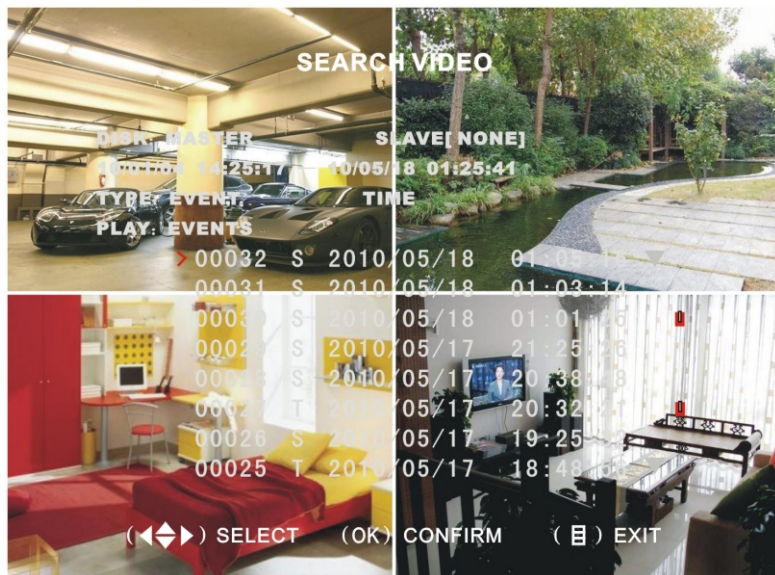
SEARCH VIDEO

DISK: MASTER SLAVE[ NONE]

10/01/06 14:25:17 10/05/18 01:25:41

TYPE: EVENT TIME

PLAY: EVENTS

> 00032 S 2010/05/18 01:05:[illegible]

00031 S 2010/05/18 01:03:14

000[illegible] S 2010/05/18 01:01:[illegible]

000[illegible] S 2010/05/17 21:25:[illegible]

000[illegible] S 2010/05/17 20:38:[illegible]

000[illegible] T 20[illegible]/05/17 20:32:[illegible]

00026 S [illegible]/05/17 19:25:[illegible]

00025 T 2010/05/17 18:48:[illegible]

( ) SELECT (OK) CONFIRM ( ) EXIT